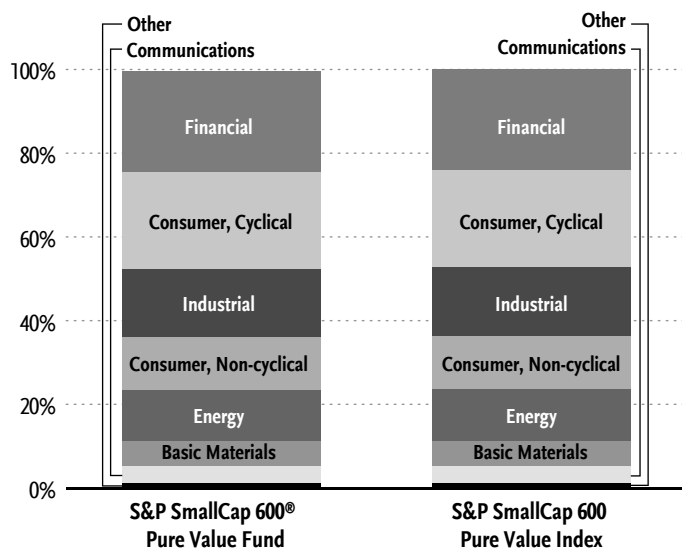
Other
Communications

Other
Communications

100%
80%
60%
40%
20%
0%

Financial
Consumer, Cyclical
Industrial
Consumer, Non-cyclical
Energy
Basic Materials

Financial
Consumer, Cyclical
Industrial
Consumer, Non-cyclical
Energy
Basic Materials

S&P SmallCap 600®
Pure Value Fund

S&P SmallCap 600
Pure Value Index